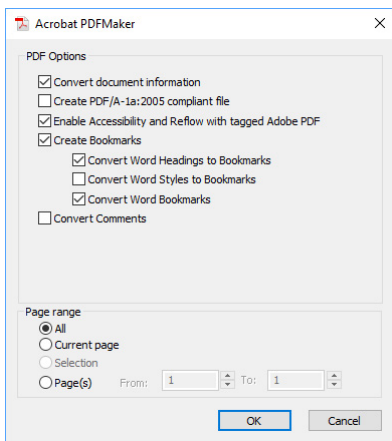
Acrobat PDFMaker

PDF Options

Convert document information

Create PDF/A-1a:2005 compliant file

Enable Accessibility and Reflow with tagged Adobe PDF

Create Bookmarks

Convert Word Headings to Bookmarks

Convert Word Styles to Bookmarks

Convert Word Bookmarks

Convert Comments

Page range

All

Current page

Selection

Page(s) From: 1 To: 1

OK

Cancel